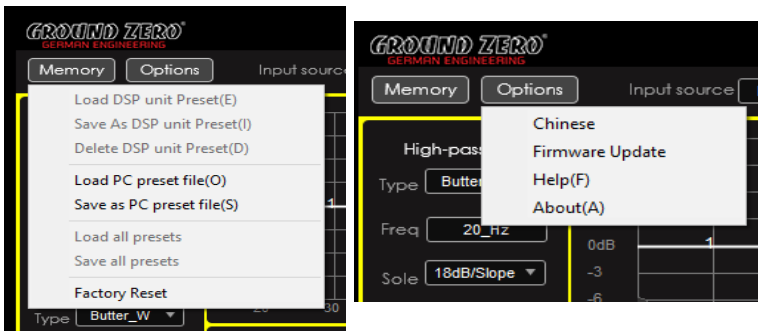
GROUND ZERO®
GERMAN ENGINEERING

Memory Options Input source

Load DSP unit Preset(E)
Save As DSP unit Preset(I)
Delete DSP unit Preset(D)
Load PC preset file(O)
Save as PC preset file(S)
Load all presets
Save all presets
Factory Reset

1
20 30
Type Butter_W

GROUND ZERO®
GERMAN ENGINEERING

Memory Options Input source

Chinese
Firmware Update
Help(F)
About(A)

High-pass
Type Butter
Freq 20 Hz
Sole 18dB/Slope
0dB 1
-3
-6